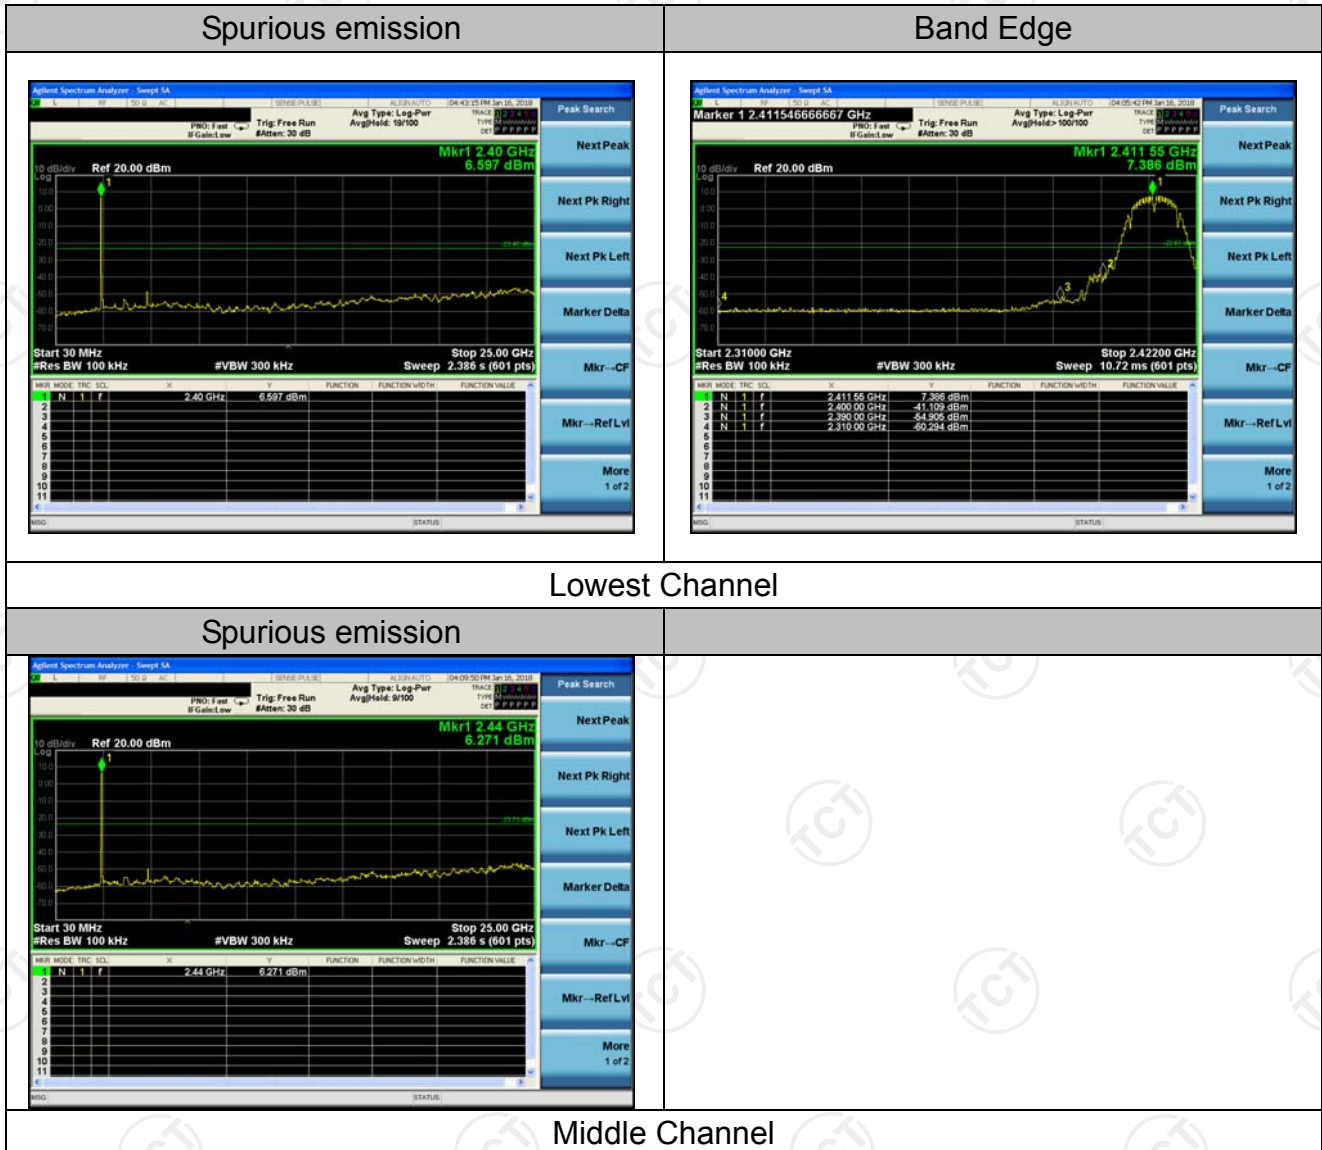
| Spurious emission | Band Edge |
|---|---|
| Agilent Spectrum Analyzer - Swept SA<br>PNO: Fast IFGain:Low Trig: Free Run #Atten: 30 dB Avg Type: Log-Pwr Avg\|Hold: 10/100 04:43:15 PM Jan 16, 2018<br>Mkr1 2.40 GHz 6.597 dBm<br>10 dB/div Ref 20.00 dBm<br>Start 30 MHz #Res BW 100 kHz #VBW 300 kHz Stop 25.00 GHz Sweep 2.386 s (601 pts)<br>MKR MODE TRC SCL X Y FUNCTION FUNCTION WIDTH FUNCTION VALUE<br>1 N 1 f 2.40 GHz 6.597 dBm<br>Peak Search<br>Next Peak<br>Next Pk Right<br>Next Pk Left<br>Marker Delta<br>Mkr→CF<br>Mkr→RefLvl<br>More 1 of 2<br>MSG STATUS | Agilent Spectrum Analyzer - Swept SA<br>Marker 1 2.411546666667 GHz<br>PNO: Fast IFGain:Low Trig: Free Run #Atten: 30 dB Avg Type: Log-Pwr Avg\|Hold:> 100/100 04:05:42 PM Jan 16, 2018<br>Mkr1 2.411 55 GHz 7.386 dBm<br>10 dB/div Ref 20.00 dBm<br>Start 2.31000 GHz #Res BW 100 kHz #VBW 300 kHz Stop 2.42200 GHz Sweep 10.72 ms (601 pts)<br>MKR MODE TRC SCL X Y FUNCTION FUNCTION WIDTH FUNCTION VALUE<br>1 N 1 f 2.411 55 GHz 7.386 dBm<br>2 N 1 f 2.400 00 GHz -41.109 dBm<br>3 N 1 f 2.390 00 GHz -54.905 dBm<br>4 N 1 f 2.310 00 GHz -60.294 dBm<br>Peak Search<br>Next Peak<br>Next Pk Right<br>Next Pk Left<br>Marker Delta<br>Mkr→CF<br>Mkr→RefLvl<br>More 1 of 2<br>MSG STATUS |
| Lowest Channel | |
| Spurious emission | |
| Agilent Spectrum Analyzer - Swept SA<br>PNO: Fast IFGain:Low Trig: Free Run #Atten: 30 dB Avg Type: Log-Pwr Avg\|Hold: 9/100 04:09:50 PM Jan 16, 2018<br>Mkr1 2.44 GHz 6.271 dBm<br>10 dB/div Ref 20.00 dBm<br>Start 30 MHz #Res BW 100 kHz #VBW 300 kHz Stop 25.00 GHz Sweep 2.386 s (601 pts)<br>MKR MODE TRC SCL X Y FUNCTION FUNCTION WIDTH FUNCTION VALUE<br>1 N 1 f 2.44 GHz 6.271 dBm<br>Peak Search<br>Next Peak<br>Next Pk Right<br>Next Pk Left<br>Marker Delta<br>Mkr→CF<br>Mkr→RefLvl<br>More 1 of 2<br>MSG STATUS | |
| Middle Channel | |